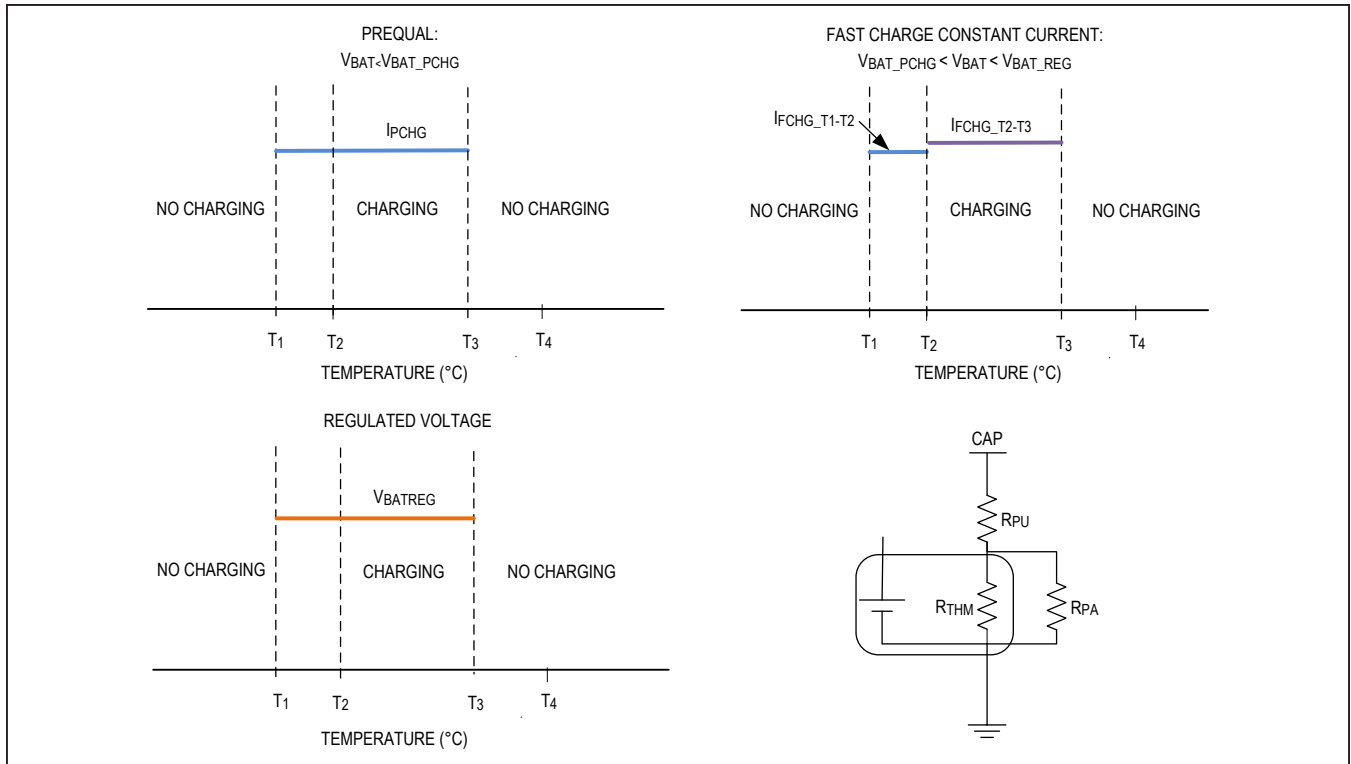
PREQUAL:
$V_{BAT}<V_{BAT\_PCHG}$

$I_{PCHG}$

NO CHARGING

CHARGING

NO CHARGING

$T_1$ $T_2$ $T_3$ $T_4$

TEMPERATURE (°C)

FAST CHARGE CONSTANT CURRENT:
$V_{BAT\_PCHG} < V_{BAT} < V_{BAT\_REG}$

$I_{FCHG\_T1\text{-}T2}$

$I_{FCHG\_T2\text{-}T3}$

NO CHARGING

CHARGING

NO CHARGING

$T_1$ $T_2$ $T_3$ $T_4$

TEMPERATURE (°C)

REGULATED VOLTAGE

$V_{BATREG}$

NO CHARGING

CHARGING

NO CHARGING

$T_1$ $T_2$ $T_3$ $T_4$

TEMPERATURE (°C)

CAP

$R_{PU}$

$R_{THM}$

$R_{PA}$